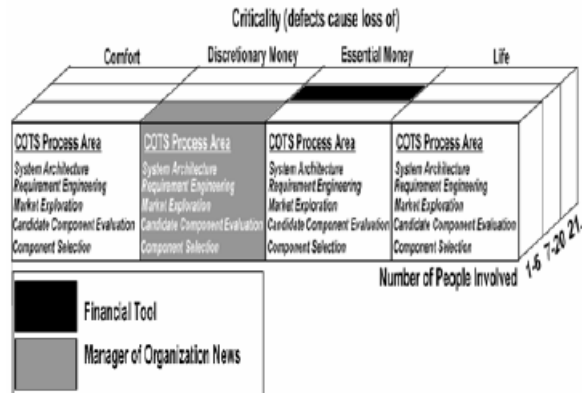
Criticality (defects cause loss of)

Comfort

Discretionary Money

Essential Money

Life

COTS Process Area
System Architecture
Requirement Engineering
Market Exploration
Candidate Component Evaluation
Component Selection

COTS Process Area
System Architecture
Requirement Engineering
Market Exploration
Candidate Component Evaluation
Component Selection

COTS Process Area
System Architecture
Requirement Engineering
Market Exploration
Candidate Component Evaluation
Component Selection

COTS Process Area
System Architecture
Requirement Engineering
Market Exploration
Candidate Component Evaluation
Component Selection

Number of People Involved 1-6 7-20 21

Financial Tool

Manager of Organization News